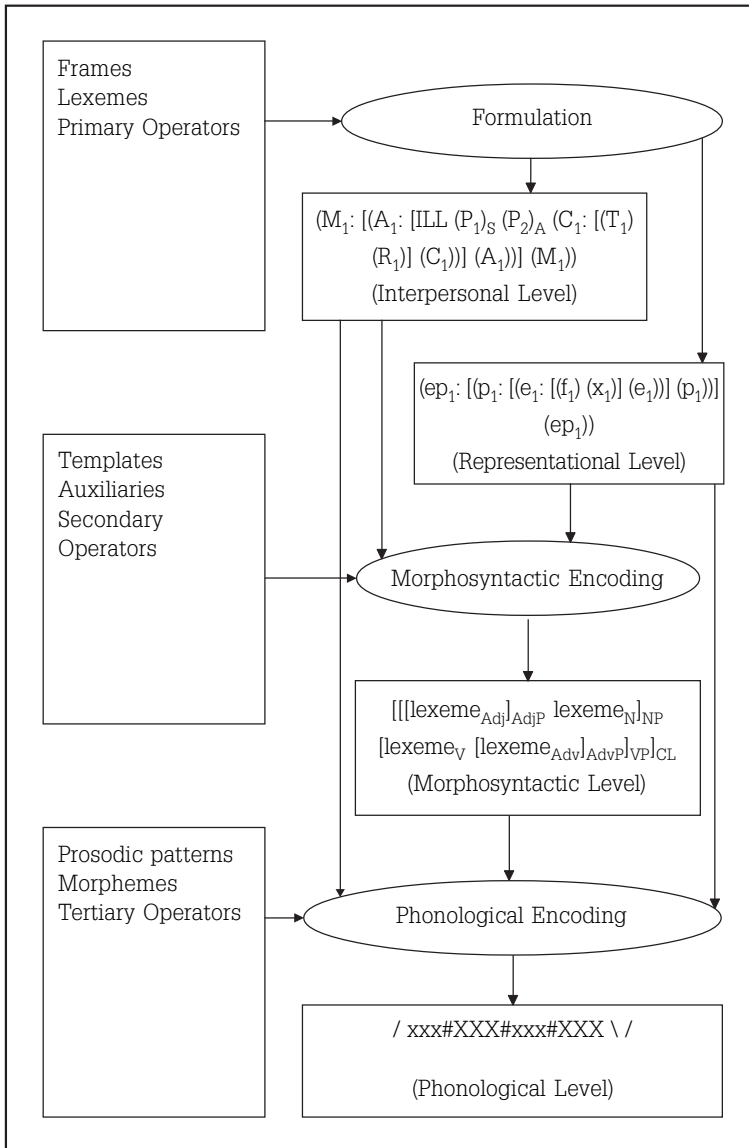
Frames
Lexemes
Primary Operators

Formulation

$(M_1: [(A_1: [ILL (P_1)_S (P_2)_A (C_1: [(T_1) (R_1)] (C_1))] (A_1))] (M_1))$
(Interpersonal Level)

$(ep_1: [(p_1: [(e_1: [(f_1) (x_1)] (e_1))] (p_1))] (ep_1))$
(Representational Level)

Templates
Auxiliaries
Secondary Operators

Morphosyntactic Encoding

$[[[lexeme_{Adj}]_{AdjP}\ lexeme_N]_{NP}\ [lexeme_V\ [lexeme_{Adv}]_{AdvP}]_{VP}]_{CL}$
(Morphosyntactic Level)

Prosodic patterns
Morphemes
Tertiary Operators

Phonological Encoding

/ xxx#XXX#xxx#XXX \ /

(Phonological Level)